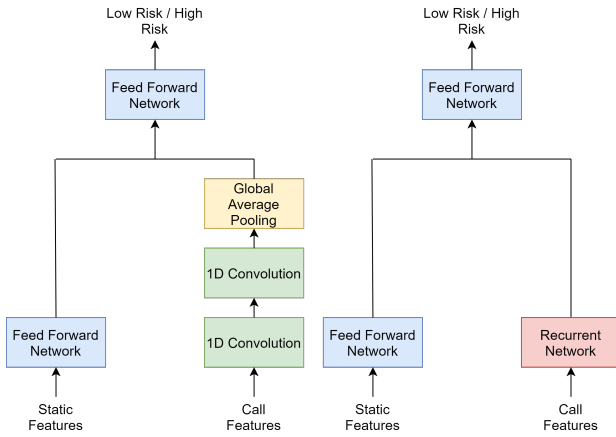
Low Risk / High Risk

Feed Forward Network

Global Average Pooling

1D Convolution

1D Convolution

Feed Forward Network

Static Features

Call Features

Low Risk / High Risk

Feed Forward Network

Feed Forward Network

Recurrent Network

Static Features

Call Features